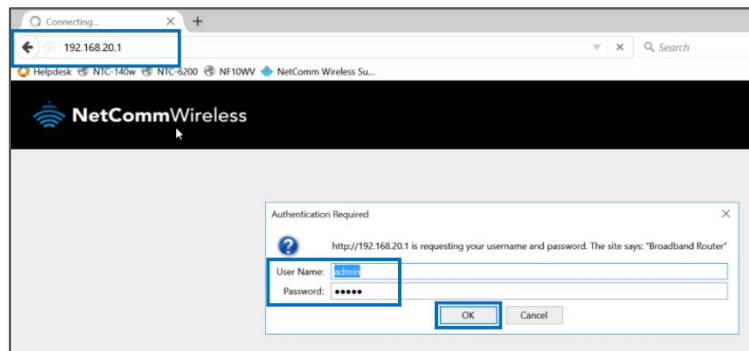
Connecting...
×
+
192.168.20.1
×
Search
Helpdesk NTC-140w NTC-6200 NF10WV NetComm Wireless Su...
NetCommWireless
Authentication Required
×
http://192.168.20.1 is requesting your username and password. The site says: "Broadband Router"
User Name: admin
Password: ●●●●●
OK
Cancel